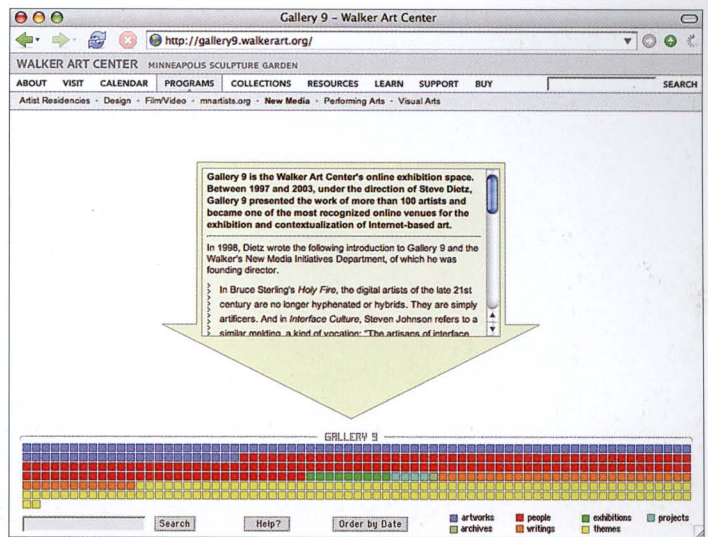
Gallery 9 – Walker Art Center

http://gallery9.walkerart.org/

WALKER ART CENTER MINNEAPOLIS SCULPTURE GARDEN

ABOUT VISIT CALENDAR PROGRAMS COLLECTIONS RESOURCES LEARN SUPPORT BUY SEARCH

Artist Residencies · Design · Film/Video · mnartists.org · New Media · Performing Arts · Visual Arts

Gallery 9 is the Walker Art Center's online exhibition space. Between 1997 and 2003, under the direction of Steve Dietz, Gallery 9 presented the work of more than 100 artists and became one of the most recognized online venues for the exhibition and contextualization of Internet-based art.

In 1998, Dietz wrote the following introduction to Gallery 9 and the Walker's New Media Initiatives Department, of which he was founding director.

In Bruce Sterling's *Holy Fire*, the digital artists of the late 21st century are no longer hyphenated or hybrids. They are simply artificers. And in *Interface Culture*, Steven Johnson refers to a similar melding, a kind of vocation: "The artisans of interface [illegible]

GALLERY 9

Search Help? Order by Date

artworks people exhibitions projects
archives writings themes